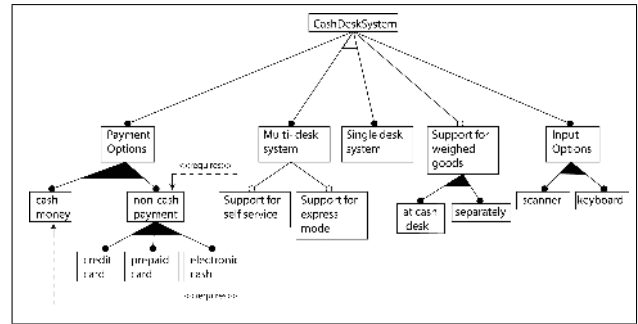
CashDeskSystem

Payment Options

Multi-desk system

Single desk system

Support for weighed goods

Input Options

<<requires>>

cash money

non cash payment

Support for self service

Support for express mode

at cash desk

separately

scanner

keyboard

credit card

prepaid card

electronic cash

<<requires>>